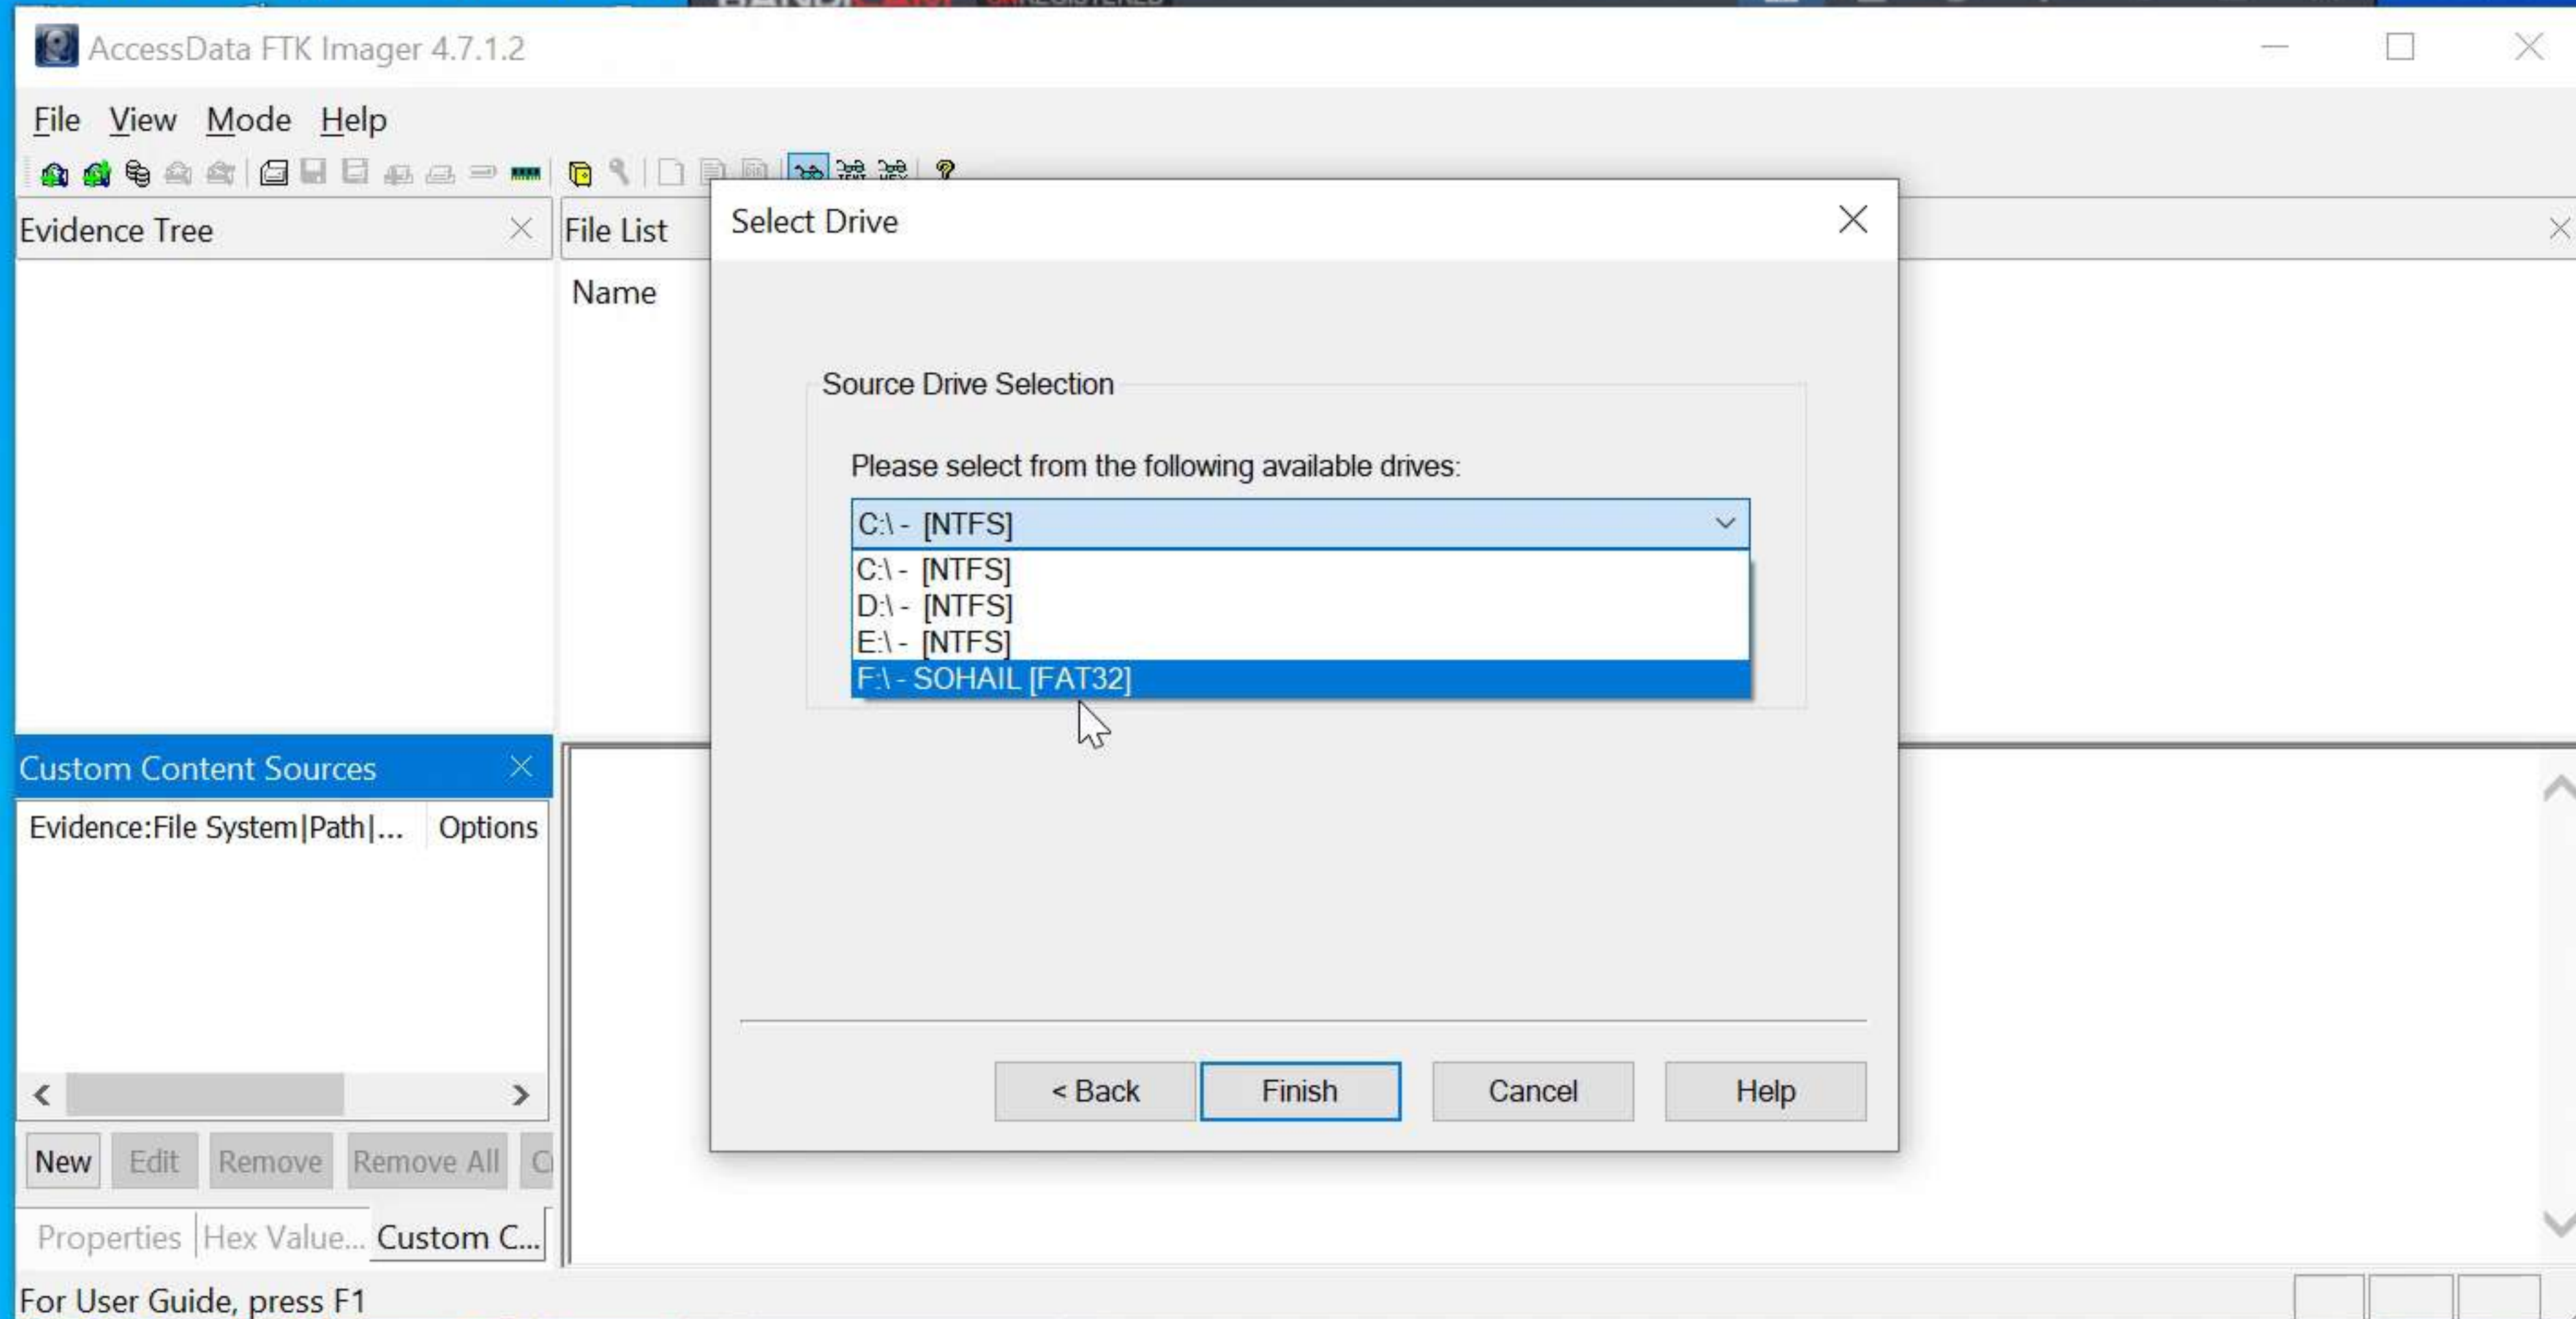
AccessData FTK Imager 4.7.1.2

File View Mode Help

Evidence Tree

File List

Name

Select Drive

Source Drive Selection

Please select from the following available drives:

C:\ - [NTFS]

C:\ - [NTFS]
D:\ - [NTFS]
E:\ - [NTFS]
F:\ - SOHAIL [FAT32]

< Back Finish Cancel Help

Custom Content Sources

Evidence:File System|Path|... Options

New Edit Remove Remove All C

Properties Hex Value... Custom C...

For User Guide, press F1